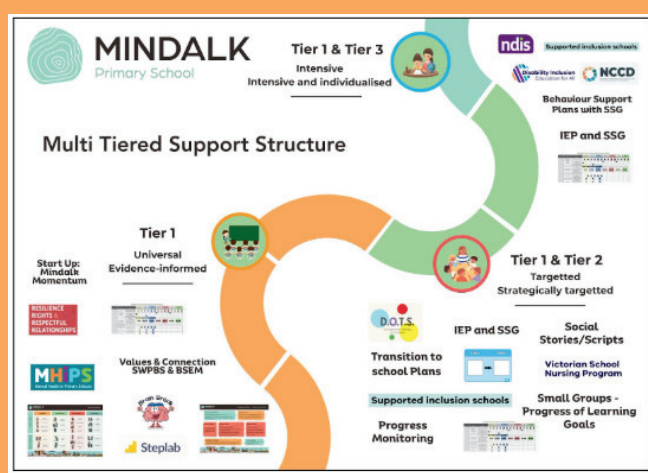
MINDALK
Primary School

Multi Tiered Support Structure

Tier 1 & Tier 3
Intensive
Intensive and individualised

ndis
Supported inclusion schools
Disability Inclusion Education for All
NCCD

Behaviour Support Plans with SSG

IEP and SSG

Tier 1
Universal
Evidence-informed

Start Up: Mindalk Momentum

RESILIENCE RIGHTS & RESPECTFUL RELATIONSHIPS

MHiPS
Mental Health in Primary Schools

Values & Connection
SWPBS & BSEM

Brain Break

Steplab

Tier 1 & Tier 2
Targetted
Strategically targetted

D.O.T.S.

Transition to school Plans

IEP and SSG

Social Stories/Scripts

Victorian School Nursing Program

Supported inclusion schools

Progress Monitoring

Small Groups - Progress of Learning Goals